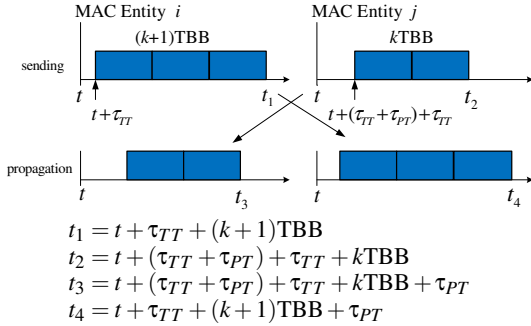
MAC Entity $i$

MAC Entity $j$

$(k+1)$TBB

$k$TBB

sending

$t$

$t+\tau_{TT}$

$t_1$

$t$

$t+(\tau_{TT}+\tau_{PT})+\tau_{TT}$

$t_2$

propagation

$t$

$t_3$

$t$

$t_4$

$t_1 = t + \tau_{TT} + (k+1)\text{TBB}$
$t_2 = t + (\tau_{TT} + \tau_{PT}) + \tau_{TT} + k\text{TBB}$
$t_3 = t + (\tau_{TT} + \tau_{PT}) + \tau_{TT} + k\text{TBB} + \tau_{PT}$
$t_4 = t + \tau_{TT} + (k+1)\text{TBB} + \tau_{PT}$